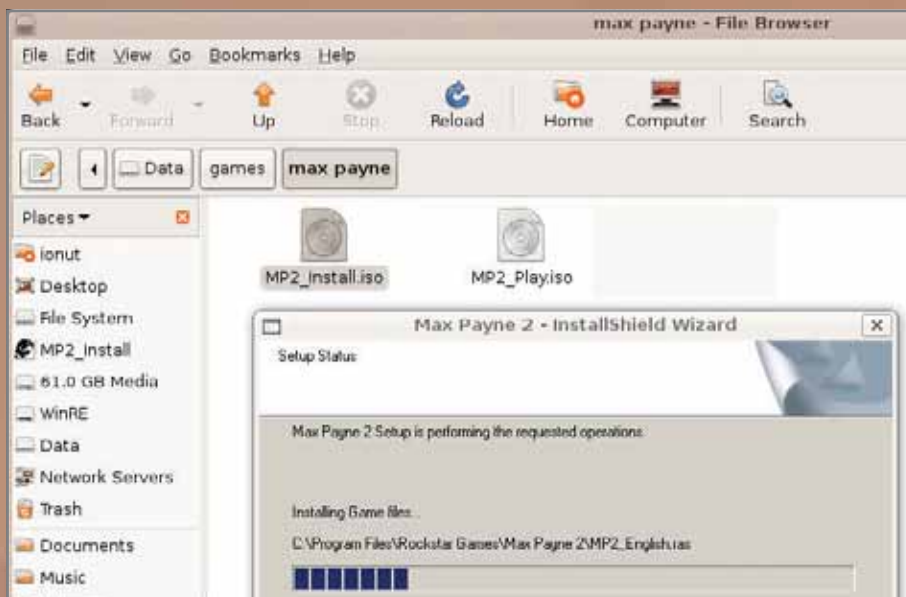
max payne - File Browser

File Edit View Go Bookmarks Help

Back Forward Up Stop Reload Home Computer Search

Data games max payne

Places

ionut
Desktop
File System
MP2_Install
61.0 GB Media
WinRE
Data
Network Servers
Trash
Documents
Music

MP2_Install.iso
MP2_Play.iso

Max Payne 2 - InstallShield Wizard

Setup Status

Max Payne 2 Setup is performing the requested operations.

Installing Game files...

C:\Program Files\Rockstar Games\Max Payne 2\MP2_English.ras